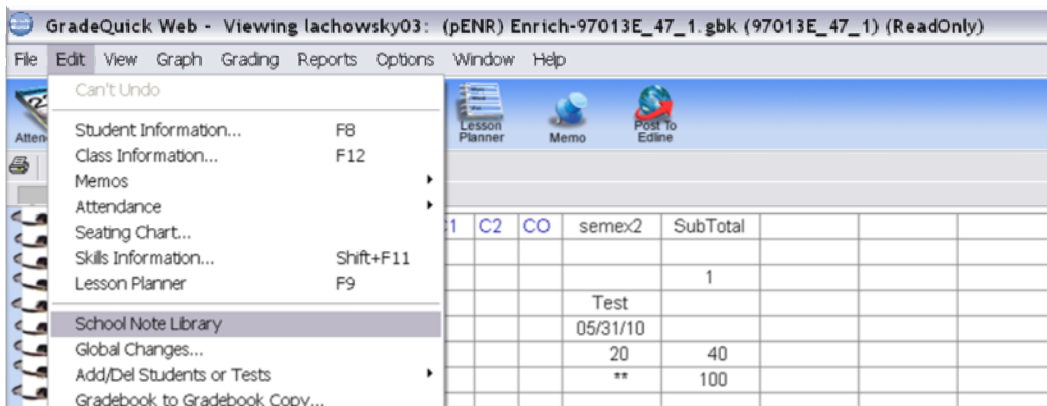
GradeQuick Web - Viewing lachowsky03: (pENR) Enrich-97013E_47_1.gbk (97013E_47_1) (ReadOnly)

File Edit View Graph Grading Reports Options Window Help

Can't Undo
Student Information... F8
Class Information... F12
Memos
Attendance
Seating Chart...
Skills Information... Shift+F11
Lesson Planner F9
School Note Library
Global Changes...
Add/Del Students or Tests
Gradebook to Gradebook Copy...

Atten
Lesson Planner
Memo
Post To Edline

| C1 | C2 | CO | semex2 | SubTotal |
|---|---|---|---|---|
| | | | | |
| | | | | 1 |
| | | | Test | |
| | | | 05/31/10 | |
| | | | 20 | 40 |
| | | | ** | 100 |